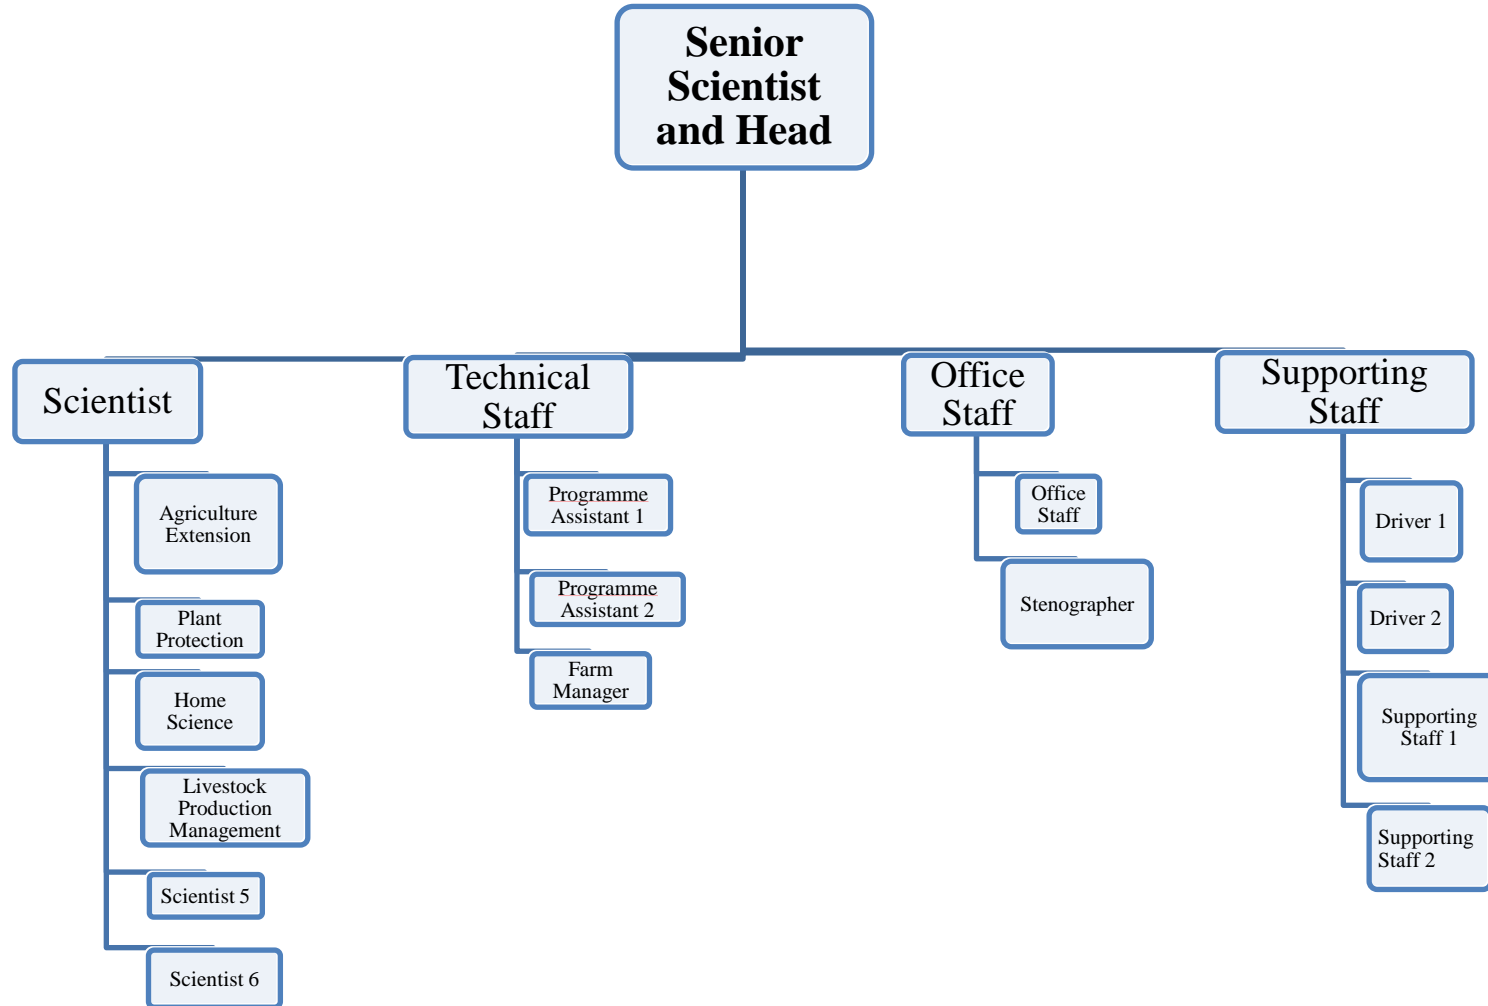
Senior Scientist and Head

Scientist

Agriculture Extension

Plant Protection

Home Science

Livestock Production Management

Scientist 5

Scientist 6

Technical Staff

Programme Assistant 1

Programme Assistant 2

Farm Manager

Office Staff

Office Staff

Stenographer

Supporting Staff

Driver 1

Driver 2

Supporting Staff 1

Supporting Staff 2